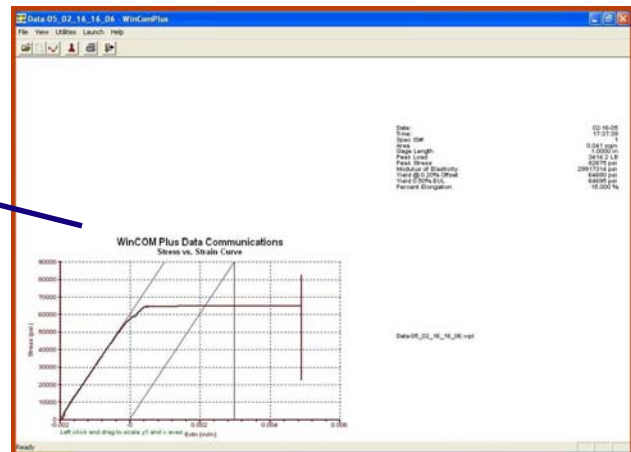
Data-05_02_16_16_06 - WinComPlus

File View Utilities Launch Help

| | |
|---|---|
| Date | 02-16-05 |
| Time | 17:37:39 |
| Spec ID# | 1 |
| Area | 0.041 sqin |
| Gage Length | 1.0000 in |
| Peak Load | 3416.2 LB |
| Peak Stress | 82676 psi |
| Modulus of Elasticity | 29917314 psi |
| Yield @ 0.20% Offset | 64690 psi |
| Yield 0.50% EUL | 64695 psi |
| Percent Elongation | 15.000 % |

WinCOM Plus Data Communications
Stress vs. Strain Curve

Stress (psi)

80000
70000
60000
50000
40000
30000
20000
10000
0

-0.002 0 0.002 0.004 0.006

Left click and drag to scale y1 and x axes
Estn (in/in)

Data-05_02_16_16_06.wpl

Ready